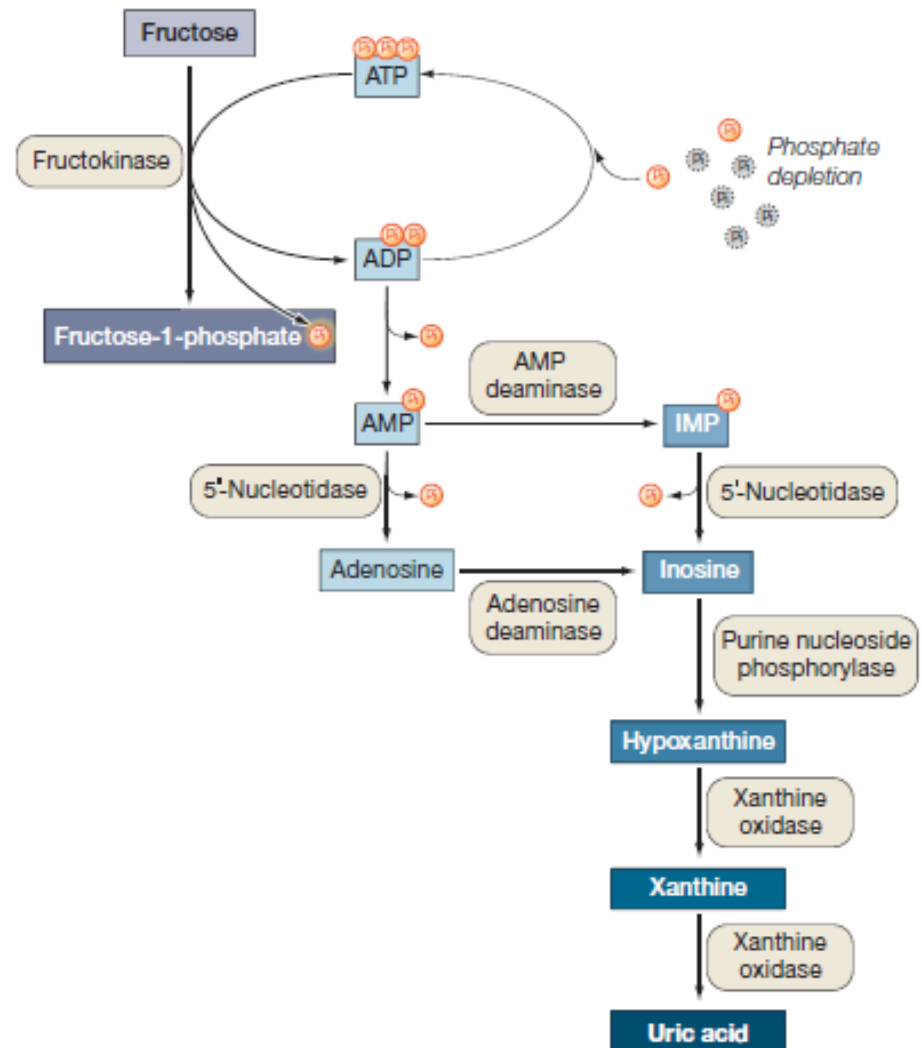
Fructose

Fructokinase

ATP

ADP

Phosphate depletion

Fructose-1-phosphate

AMP deaminase

AMP

IMP

5'-Nucleotidase

5'-Nucleotidase

Adenosine

Inosine

Adenosine deaminase

Purine nucleoside phosphorylase

Hypoxanthine

Xanthine oxidase

Xanthine

Xanthine oxidase

Uric acid